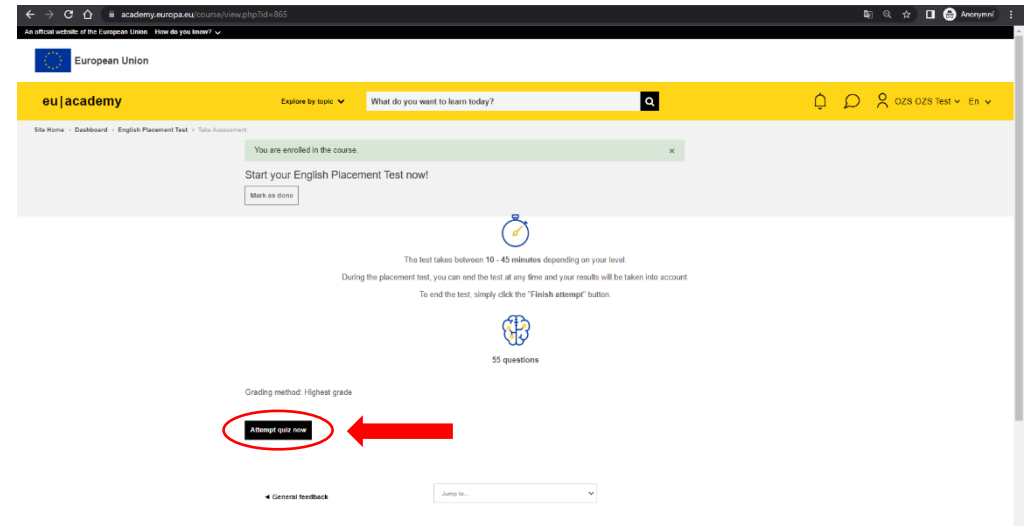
academy.europa.eu/course/view.php?id=865

Anonymní

An official website of the European Union How do you know?

European Union

eu|academy

Explore by topic

What do you want to learn today?

OZS OZS Test

En

Site Home › Dashboard › English Placement Test › Take Assessment

You are enrolled in the course.

×

Start your English Placement Test now!

Mark as done

The test takes between **10 - 45 minutes** depending on your level.

During the placement test, you can end the test at any time and your results will be taken into account.

To end the test, simply click the "**Finish attempt**" button.

55 questions

Grading method: Highest grade

Attempt quiz now

◄ General feedback

Jump to...